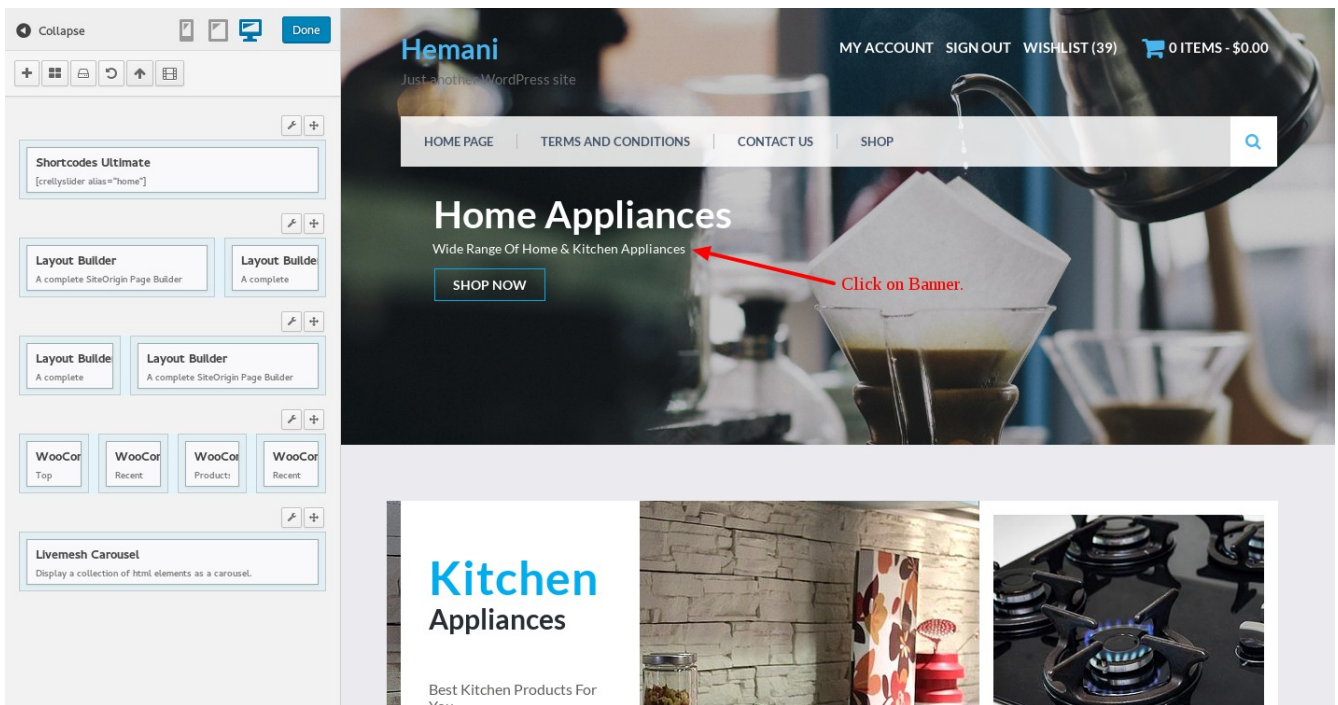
Collapse

Done

Shortcodes Ultimate
[crellyslider alias="home"]

Layout Builder
A complete SiteOrigin Page Builder

Layout Builde
A complete

Layout Builde
A complete

Layout Builder
A complete SiteOrigin Page Builder

WooCor
Top

WooCor
Recent

WooCor
Products

WooCor
Recent

Livemesh Carousel
Display a collection of html elements as a carousel.

Hemani
Just another WordPress site

MY ACCOUNT SIGN OUT WISHLIST (39) 0 ITEMS - $0.00

HOME PAGE | TERMS AND CONDITIONS | CONTACT US | SHOP

Home Appliances
Wide Range Of Home & Kitchen Appliances
SHOP NOW

Click on Banner.

Kitchen
Appliances

Best Kitchen Products For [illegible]